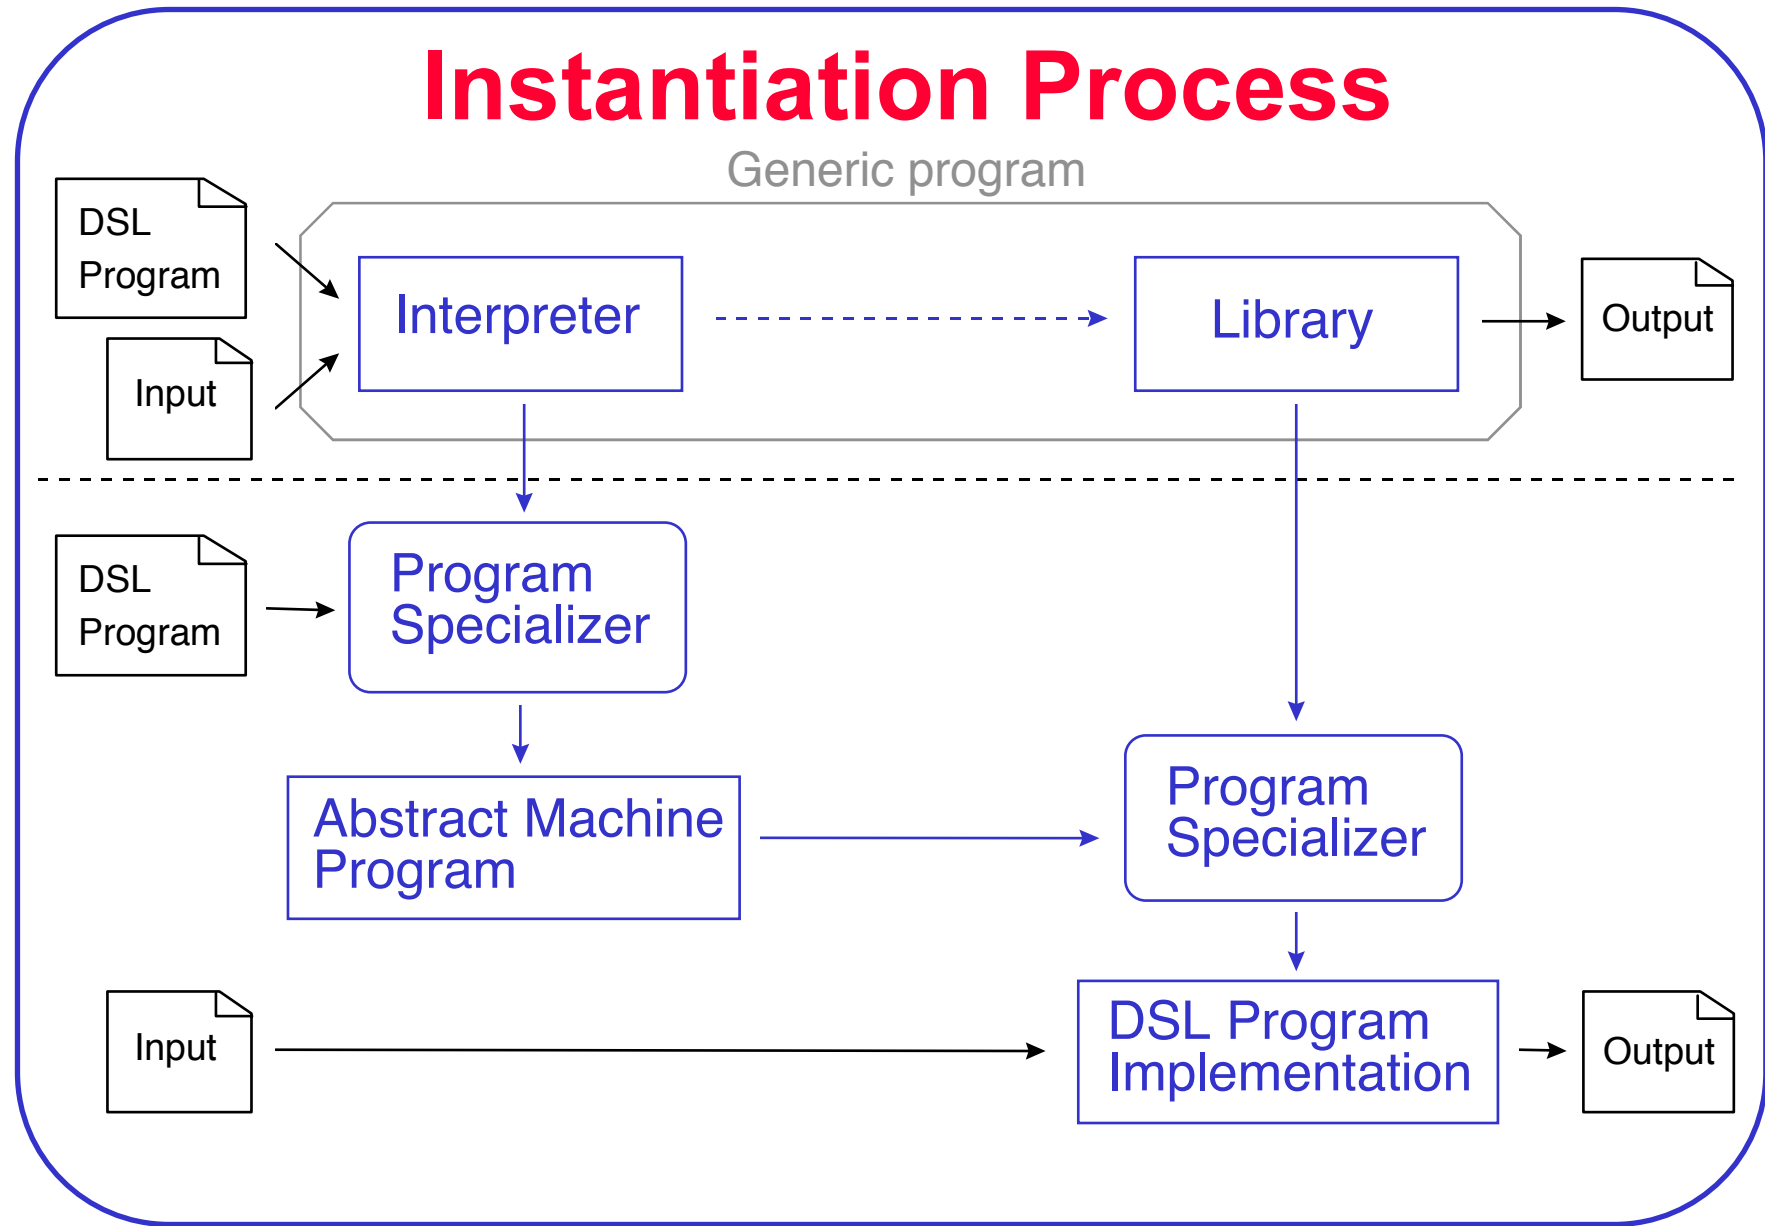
Instantiation Process

Generic program

DSL Program

Input

Interpreter

Library

Output

DSL Program

Program Specializer

Abstract Machine Program

Program Specializer

Input

DSL Program Implementation

Output